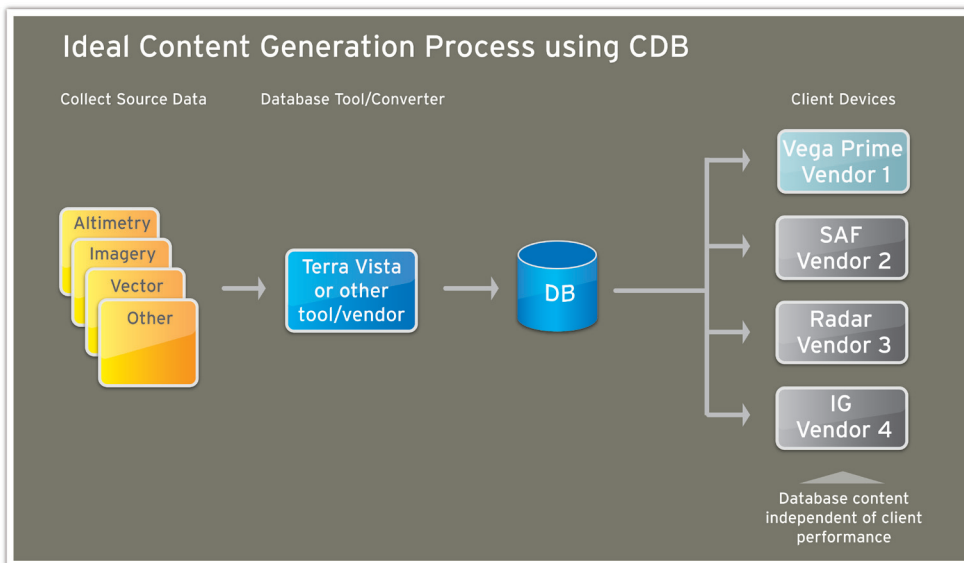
Ideal Content Generation Process using CDB

Collect Source Data

Database Tool/Converter

Client Devices

Altimetry

Imagery

Vector

Other

Terra Vista or other tool/vendor

DB

Vega Prime Vendor 1

SAF Vendor 2

Radar Vendor 3

IG Vendor 4

Database content independent of client performance